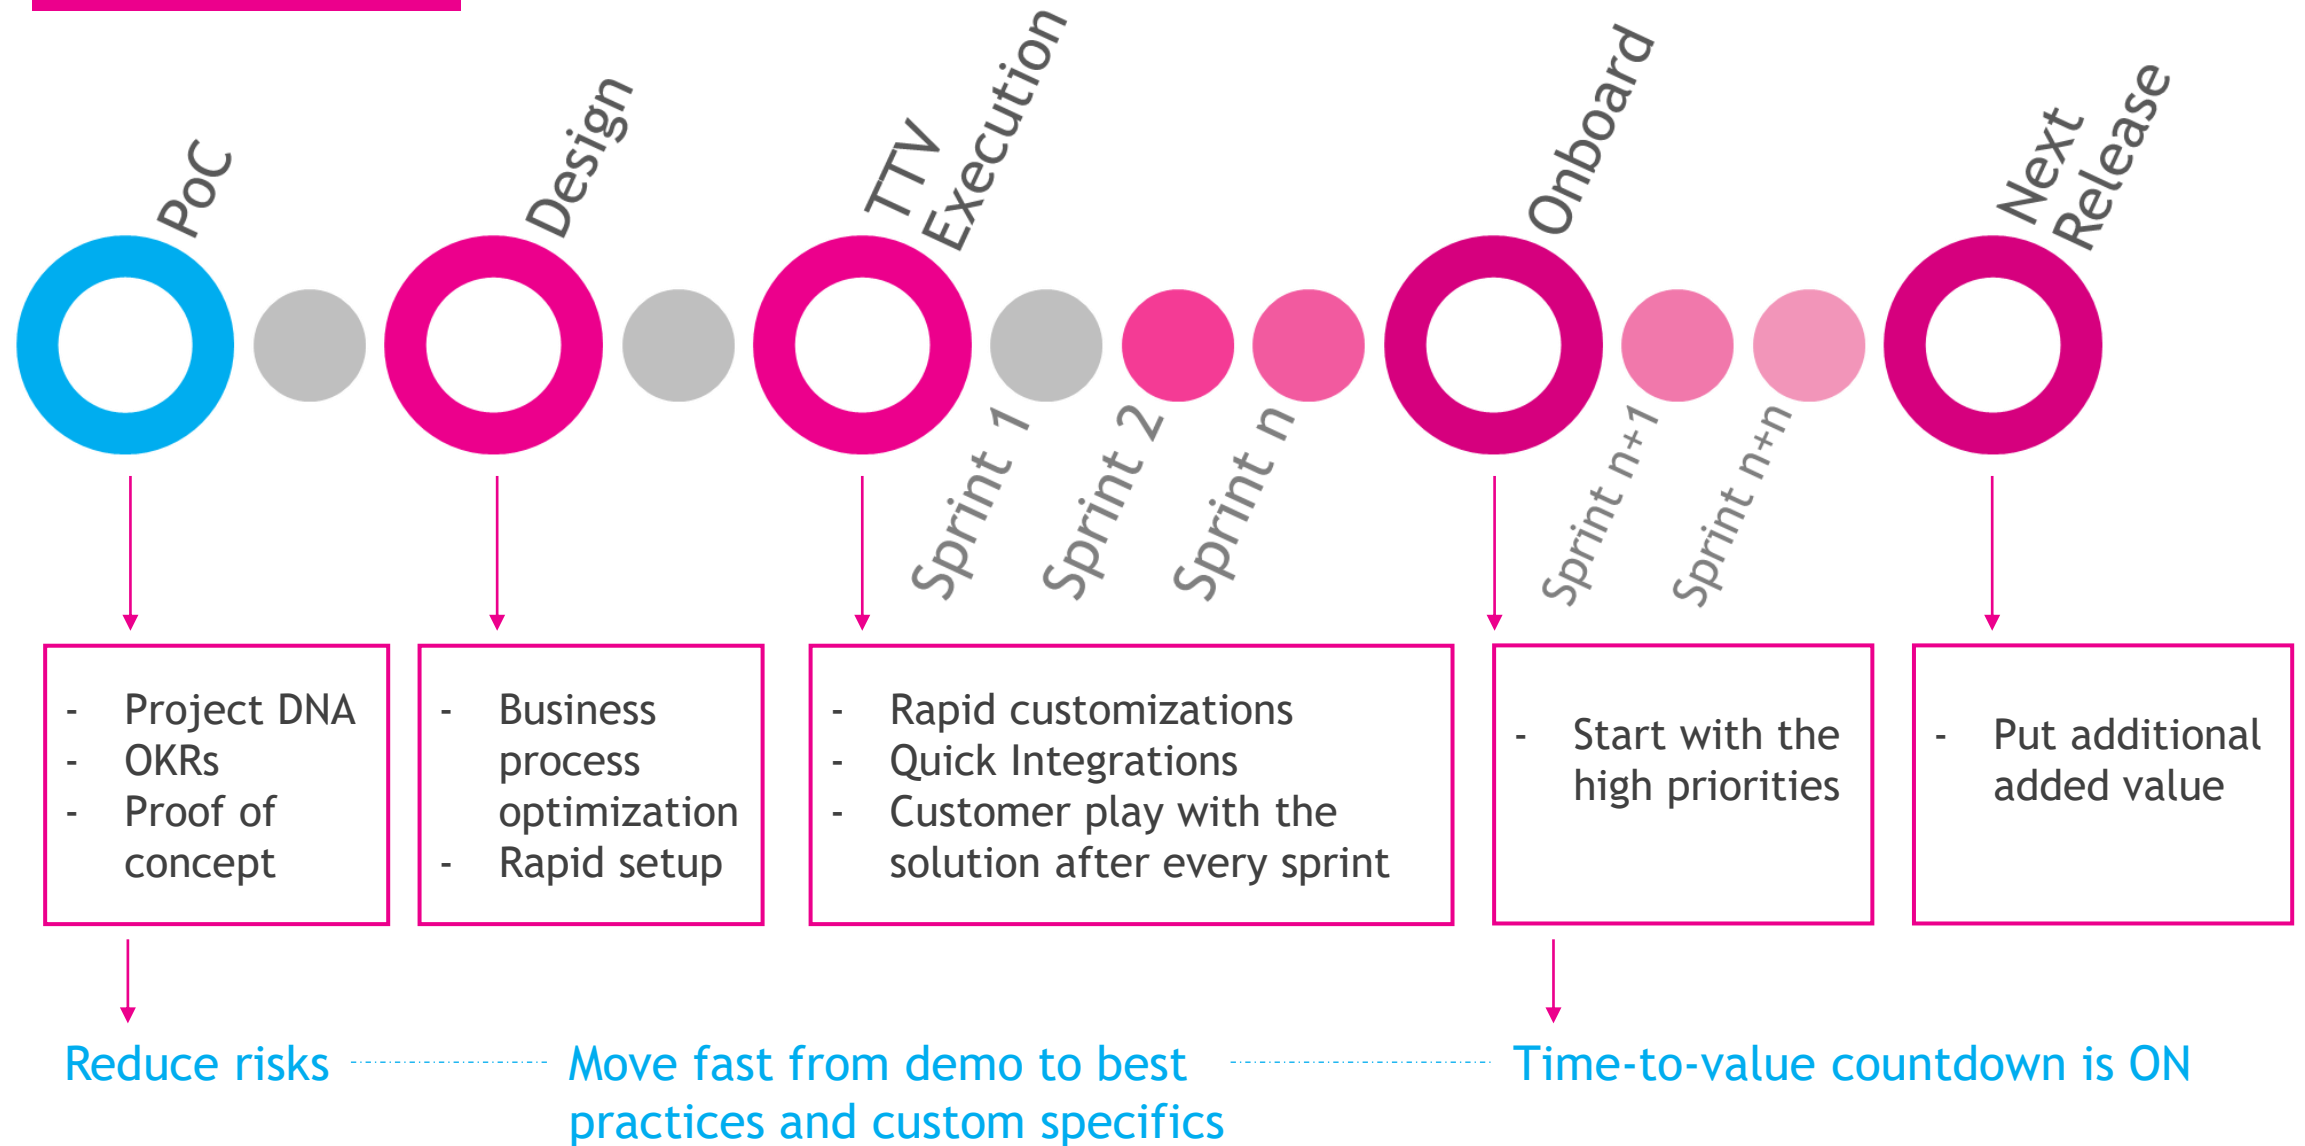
PoC

Design

TTV Execution

Sprint 1

Sprint 2

Sprint n

Onboard

Sprint n+1

Sprint n+n

Next Release

- Project DNA
- OKRs
- Proof of concept

- Business process optimization
- Rapid setup

- Rapid customizations
- Quick Integrations
- Customer play with the solution after every sprint

- Start with the high priorities

- Put additional added value

Reduce risks

Move fast from demo to best practices and custom specifics

Time-to-value countdown is ON